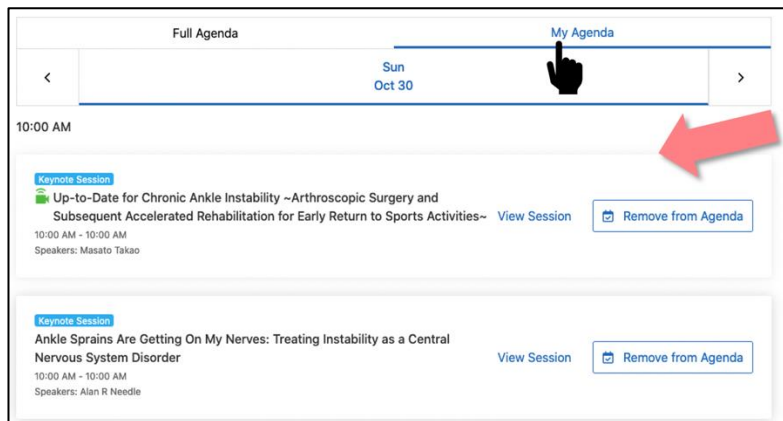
Full Agenda

My Agenda

<

Sun
Oct 30

>

10:00 AM

Keynote Session

Up-to-Date for Chronic Ankle Instability ~Arthroscopic Surgery and Subsequent Accelerated Rehabilitation for Early Return to Sports Activities~

10:00 AM - 10:00 AM

Speakers: Masato Takao

View Session

Remove from Agenda

Keynote Session

Ankle Sprains Are Getting On My Nerves: Treating Instability as a Central Nervous System Disorder

10:00 AM - 10:00 AM

Speakers: Alan R Needle

View Session

Remove from Agenda